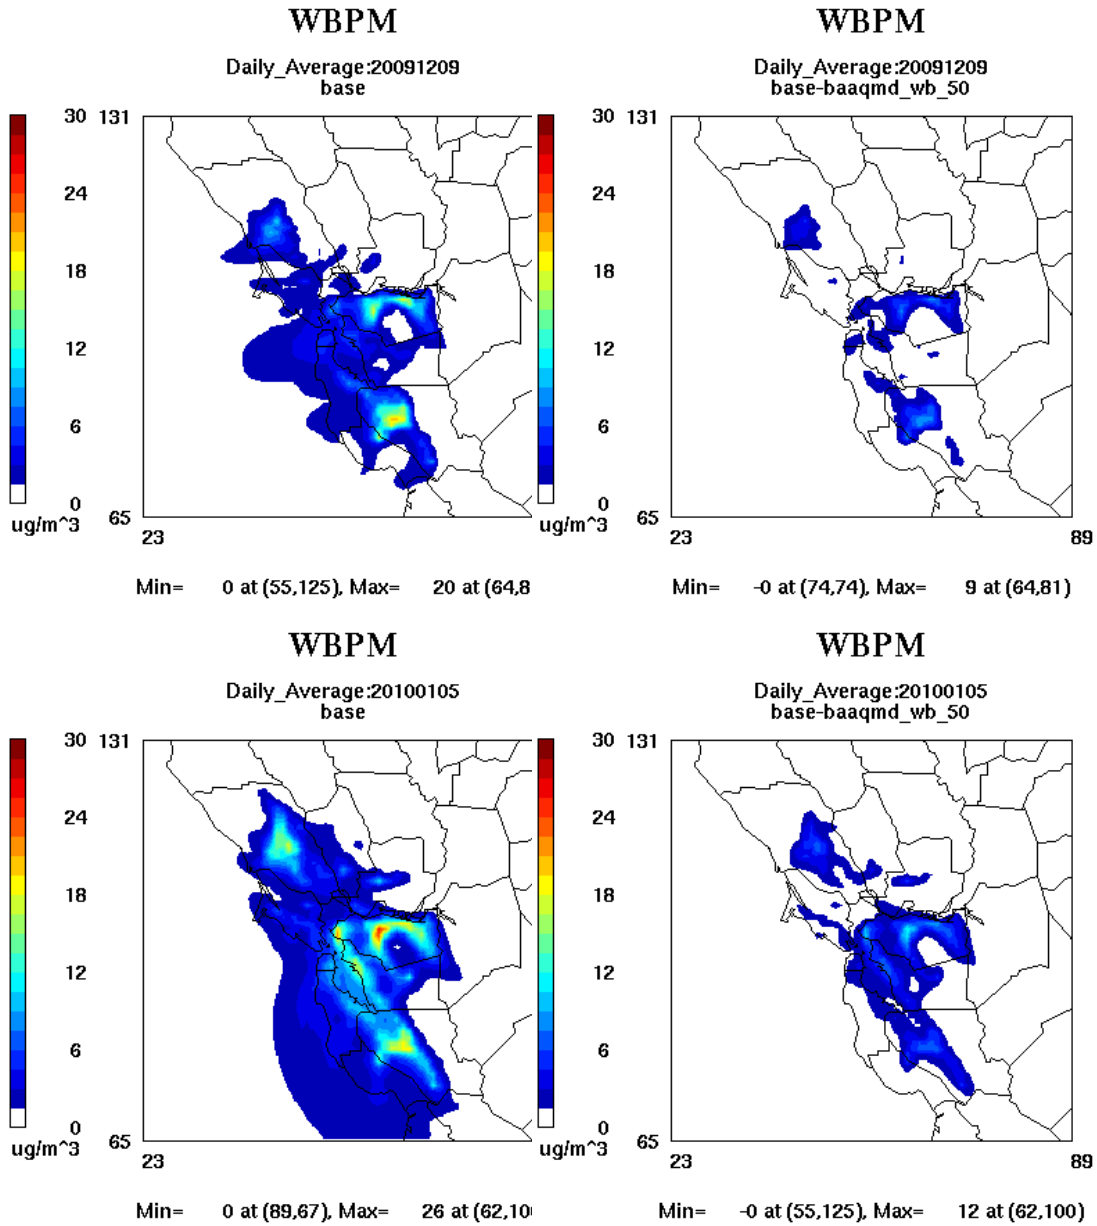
WBPM

Daily_Average:20091209
base

30
24
18
12
6
0
ug/m^3

131
65
23

Min= 0 at (55,125), Max= 20 at (64,8

WBPM

Daily_Average:20091209
base-baaqmd_wb_50

30
24
18
12
6
0
ug/m^3

131
65
23
89

Min= -0 at (74,74), Max= 9 at (64,81)

WBPM

Daily_Average:20100105
base

30
24
18
12
6
0
ug/m^3

131
65
23

Min= 0 at (89,67), Max= 26 at (62,10

WBPM

Daily_Average:20100105
base-baaqmd_wb_50

30
24
18
12
6
0
ug/m^3

131
65
23
89

Min= -0 at (55,125), Max= 12 at (62,100)